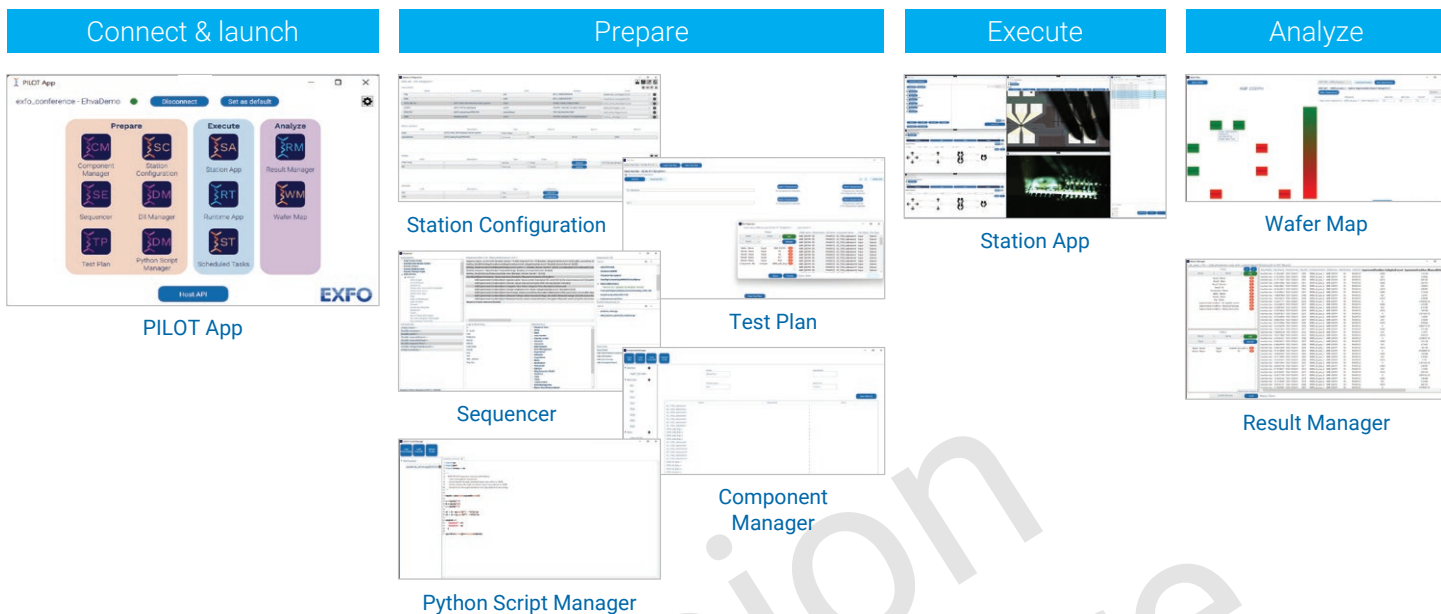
Connect & launch

PILOT App

exfo_conference - EhvaDemo

Disconnect

Set as default

Prepare

CM
Component Manager

SC
Station Configuration

SE
Sequencer

DM
Dll Manager

TP
Test Plan

DM
Python Script Manager

Execute

SA
Station App

RT
Runtime App

ST
Scheduled Tasks

Analyze

RM
Result Manager

WM
Wafer Map

Host API

EXFO

PILOT App

Prepare

Station Configuration

Test Plan

Sequencer

Component Manager

Python Script Manager

Execute

Station App

Analyze

Wafer Map

Result Manager